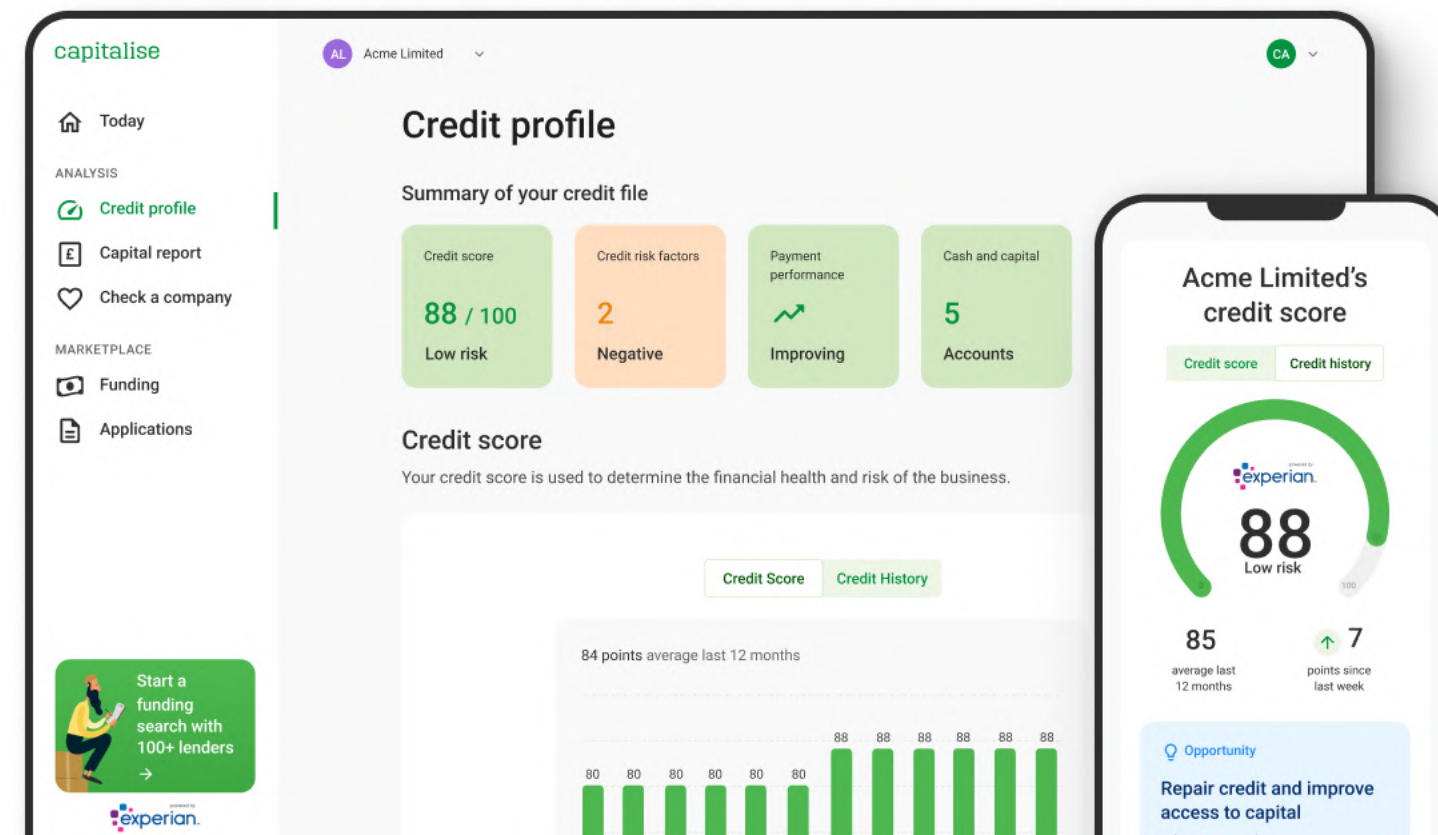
capitalise

Today

ANALYSIS

Credit profile

Capital report

Check a company

MARKETPLACE

Funding

Applications

Start a funding search with 100+ lenders
→

powered by experian.

AL Acme Limited

CA

Credit profile

Summary of your credit file

Credit score
88 / 100
Low risk

Credit risk factors
2
Negative

Payment performance
Improving

Cash and capital
5
Accounts

Credit score

Your credit score is used to determine the financial health and risk of the business.

Credit Score | Credit History

84 points average last 12 months

80 80 80 80 80 80 88 88 88 88 88 88

Acme Limited's credit score

Credit score | Credit history

powered by experian.

88
Low risk

0 100

85
average last 12 months

7
points since last week

Opportunity

Repair credit and improve access to capital